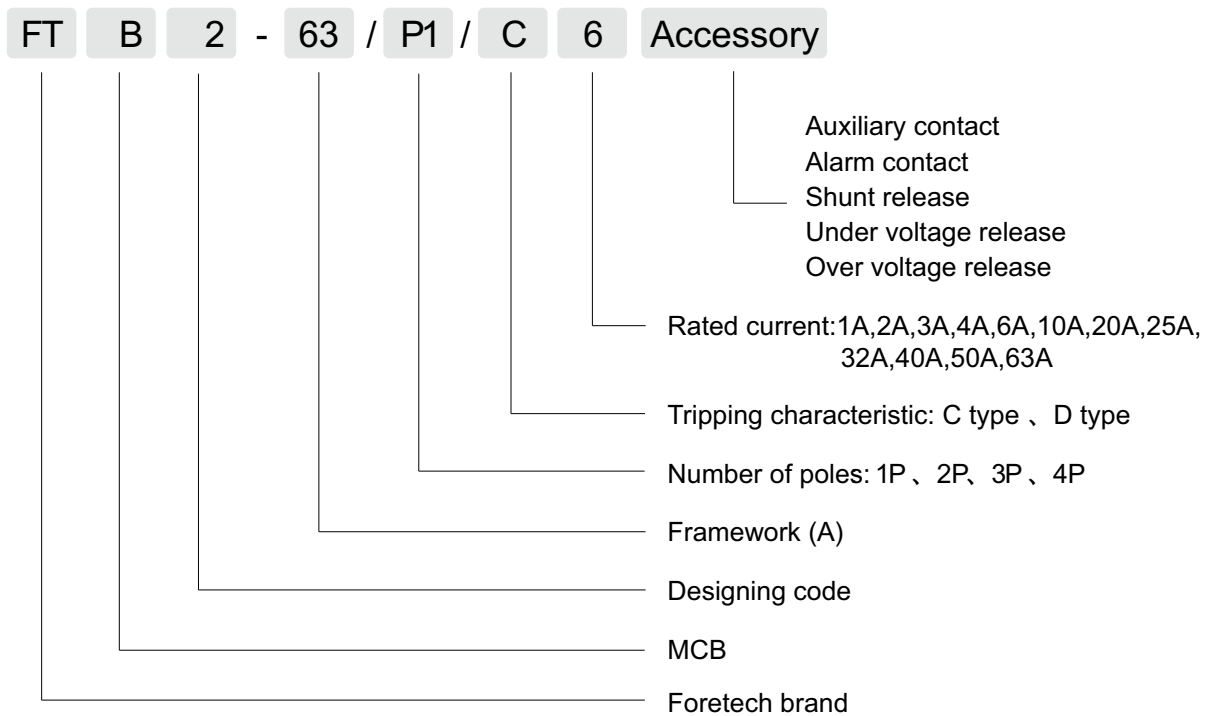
FT B 2 - 63 / P1 / C 6 Accessory

Auxiliary contact
Alarm contact
Shunt release
Under voltage release
Over voltage release

Rated current:1A,2A,3A,4A,6A,10A,20A,25A, 32A,40A,50A,63A

Tripping characteristic: C type 、D type

Number of poles: 1P 、2P、3P 、4P

Framework (A)

Designing code

MCB

Foretech brand